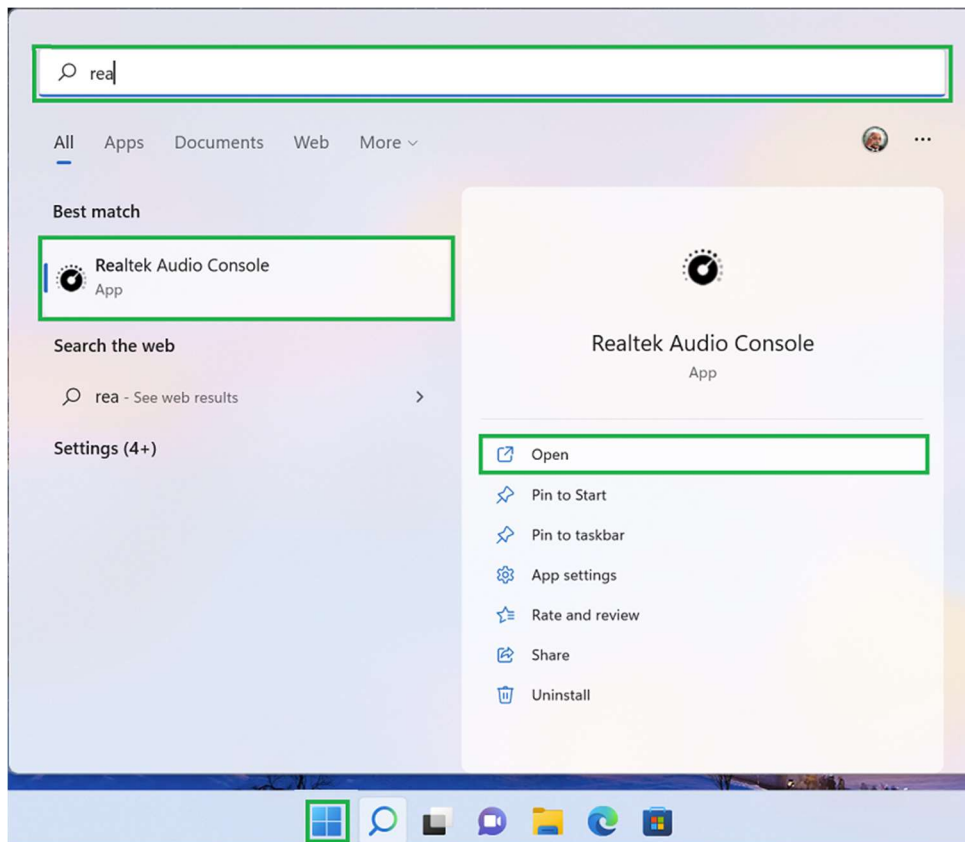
rea

All Apps Documents Web More ···

Best match

Realtek Audio Console
App

Search the web

rea - See web results

Settings (4+)

Realtek Audio Console
App

Open
Pin to Start
Pin to taskbar
App settings
Rate and review
Share
Uninstall